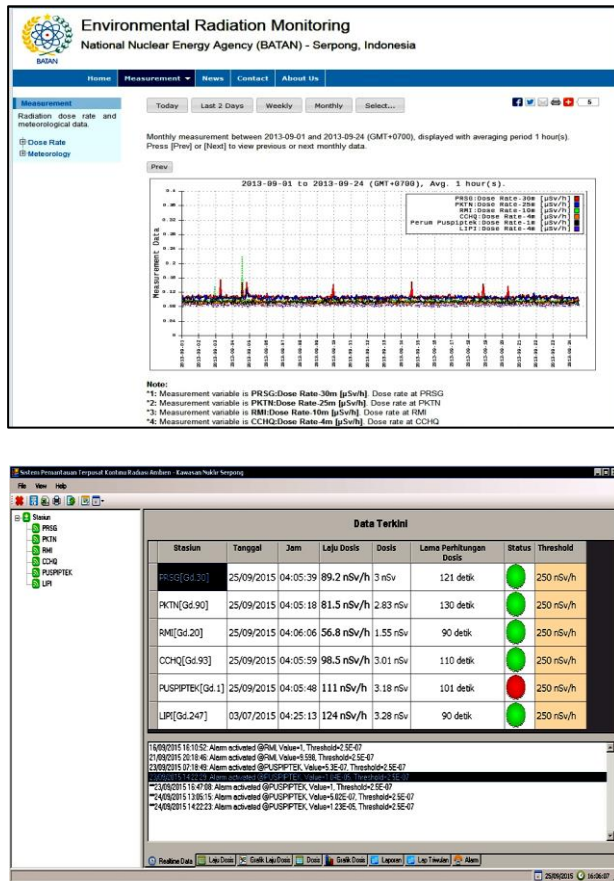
BATAN

Environmental Radiation Monitoring
National Nuclear Energy Agency (BATAN) - Serpong, Indonesia

Home | Measurement ▼ | News | Contact | About Us

Measurement
Radiation dose rate and meteorological data.
⊞Dose Rate
⊞Meteorology

Today | Last 2 Days | Weekly | Monthly | Select...

5

Monthly measurement between 2013-09-01 and 2013-09-24 (GMT+0700), displayed with averaging period 1 hour(s). Press [Prev] or [Next] to view previous or next monthly data.

Prev

2013-09-01 to 2013-09-24 (GMT+0700), Avg. 1 hour(s).

PRSG:Dose Rate-30m [μSv/h]
PKTN:Dose Rate-25m [μSv/h]
RMI:Dose Rate-10m [μSv/h]
CCHQ:Dose Rate-4m [μSv/h]
Perum Puspiptek:Dose Rate-1m [μSv/h]
LIPI:Dose Rate-4m [μSv/h]

Measurement Data

0.4
0.36
0.32
0.28
0.24
0.2
0.16
0.12
0.08
0.04
0

Note:
*1: Measurement variable is PRSG:Dose Rate-30m [μSv/h]. Dose rate at PRSG
*2: Measurement variable is PKTN:Dose Rate-25m [μSv/h]. Dose rate at PKTN
*3: Measurement variable is RMI:Dose Rate-10m [μSv/h]. Dose rate at RMI
*4: Measurement variable is CCHQ:Dose Rate-4m [μSv/h]. Dose rate at CCHQ

Sistem Pemantauan Terpusat Kontinu Radiasi Ambien - Kawasan Nuklir Serpong

File View Help

Stasiun
PRSG
PKTN
RMI
CCHQ
PUSPIPTEK
LIPI

Data Terkini

| Stasiun | Tanggal | Jam | Laju Dosis | Dosis | Lama Perhitungan Dosis | Status | Threshold |
|---|---|---|---|---|---|---|---|
| PRSG[Gd.30] | 25/09/2015 | 04:05:39 | 89.2 nSv/h | 3 nSv | 121 detik | | 250 nSv/h |
| PKTN[Gd.90] | 25/09/2015 | 04:05:18 | 81.5 nSv/h | 2.83 nSv | 130 detik | | 250 nSv/h |
| RMI[Gd.20] | 25/09/2015 | 04:06:06 | 56.8 nSv/h | 1.55 nSv | 90 detik | | 250 nSv/h |
| CCHQ[Gd.93] | 25/09/2015 | 04:05:59 | 98.5 nSv/h | 3.01 nSv | 110 detik | | 250 nSv/h |
| PUSPIPTEK[Gd.1] | 25/09/2015 | 04:05:48 | 111 nSv/h | 3.18 nSv | 101 detik | | 250 nSv/h |
| LIPI[Gd.247] | 03/07/2015 | 04:25:13 | 124 nSv/h | 3.28 nSv | 90 detik | | 250 nSv/h |

16/09/2015 16:10:52: Alarm activated @RMI, Value=1, Threshold=2.5E-07
21/09/2015 20:18:46: Alarm activated @RMI, Value=9.598, Threshold=2.5E-07
23/09/2015 07:18:49: Alarm activated @PUSPIPTEK, Value=5.3E-07, Threshold=2.5E-07
23/09/2015 14:22:29: Alarm activated @PUSPIPTEK, Value=7.8E-05, Threshold=2.5E-07
**23/09/2015 16:47:08: Alarm activated @PUSPIPTEK, Value=1, Threshold=2.5E-07
**24/09/2015 13:05:15: Alarm activated @PUSPIPTEK, Value=5.02E-07, Threshold=2.5E-07
**24/09/2015 14:22:23: Alarm activated @PUSPIPTEK, Value=1.23E-05, Threshold=2.5E-07

Realtime Data | Laju Dosis | Grafik Laju Dosis | Dosis | Grafik Dosis | Laporan | Lap Triwulan | Alarm

25/09/2015 16:06:07